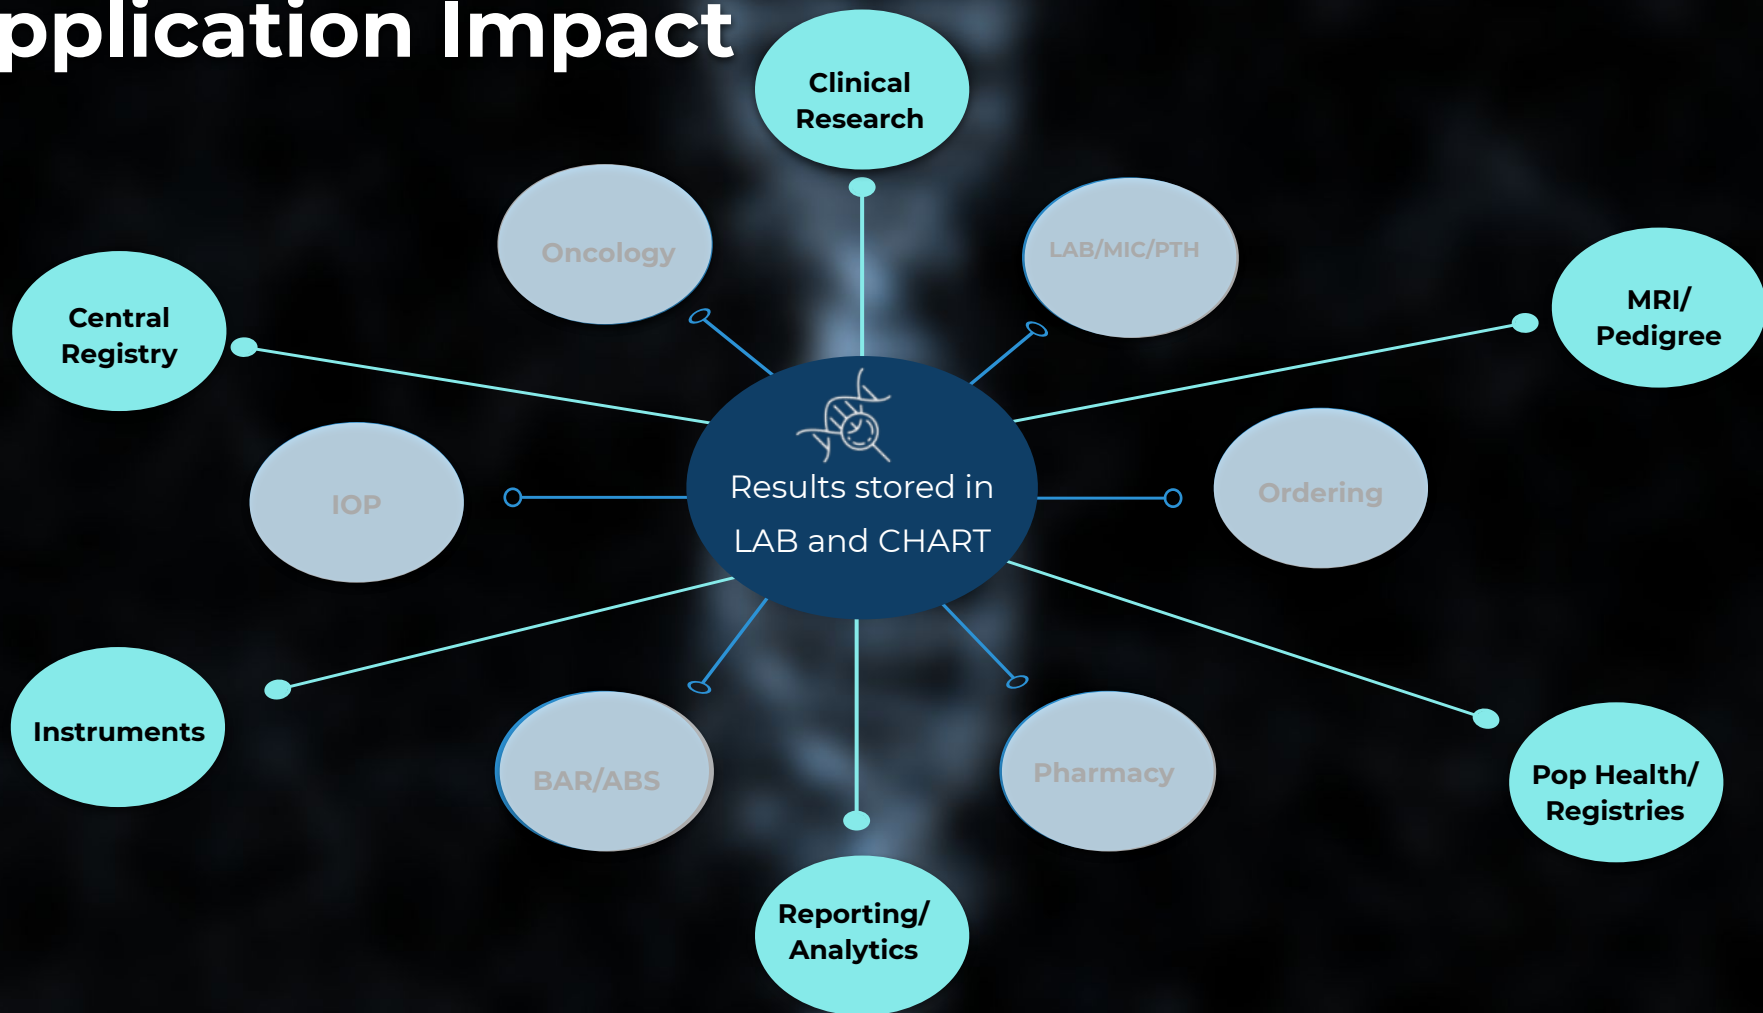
pplication Impact

Clinical Research

Oncology

LAB/MIC/PTH

Central Registry

MRI/ Pedigree

Results stored in LAB and CHART

IOP

Ordering

Instruments

BAR/ABS

Pharmacy

Pop Health/ Registries

Reporting/ Analytics